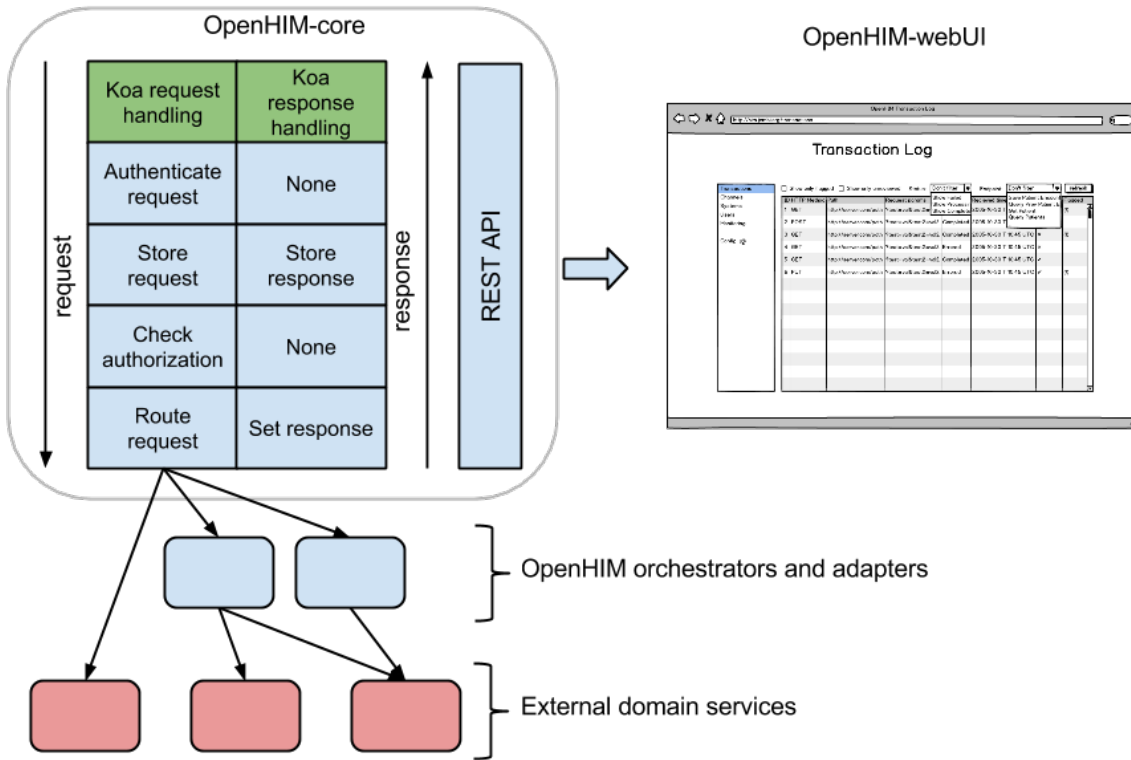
OpenHIM-core

request

| Koa request handling | Koa response handling |
|---|---|
| Authenticate request | None |
| Store request | Store response |
| Check authorization | None |
| Route request | Set response |

response

REST API

OpenHIM-webUI

Transaction Log

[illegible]

OpenHIM orchestrators and adapters

External domain services